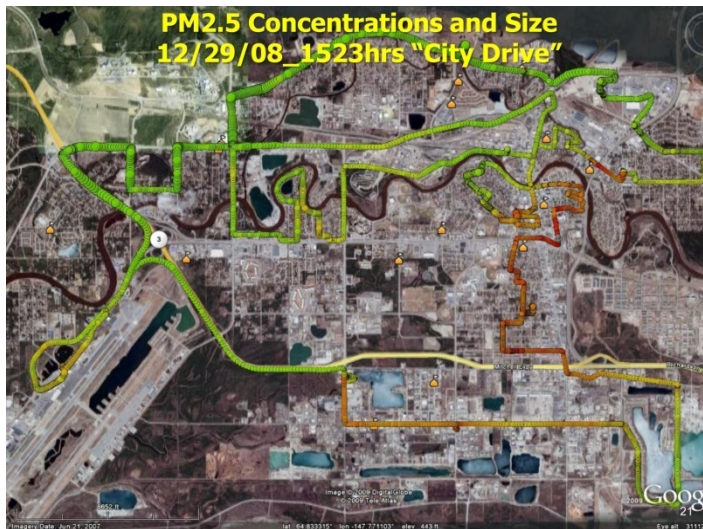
PM2.5 Concentrations and Size
12/29/08_1523hrs "City Drive"

3

Image © 2009 DigitalGlobe
© 2009 Tele Atlas

Imagery Date: Jun 21, 2007   lat 64.833315° lon -147.771103° elev 443 ft   Eye alt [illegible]

Google